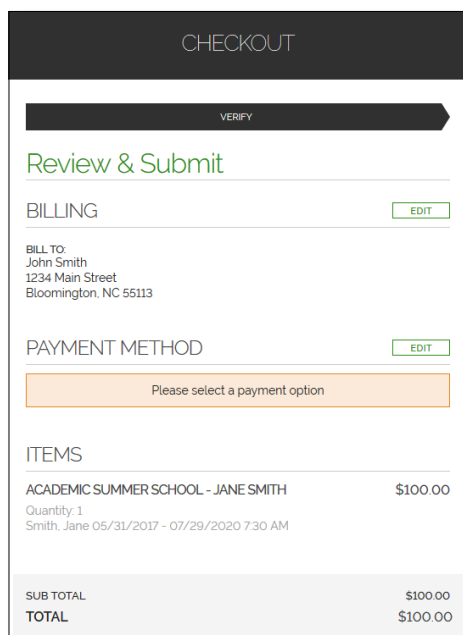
CHECKOUT

VERIFY

Review & Submit

BILLING

EDIT

BILL TO:
John Smith
1234 Main Street
Bloomington, NC 55113

PAYMENT METHOD

EDIT

Please select a payment option

ITEMS

ACADEMIC SUMMER SCHOOL - JANE SMITH $100.00

Quantity: 1
Smith, Jane 05/31/2017 - 07/29/2020 7:30 AM

SUB TOTAL $100.00
TOTAL $100.00